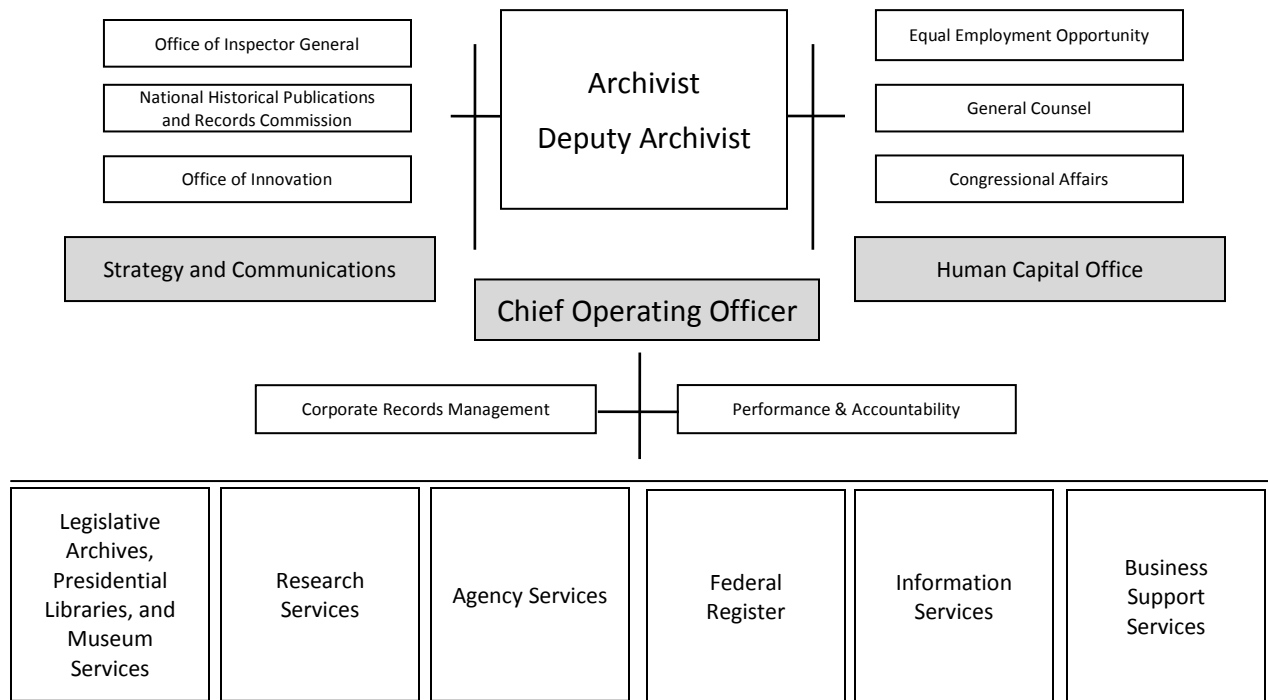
Office of Inspector General

National Historical Publications and Records Commission

Office of Innovation

Archivist

Deputy Archivist

Equal Employment Opportunity

General Counsel

Congressional Affairs

Strategy and Communications

Human Capital Office

Chief Operating Officer

Corporate Records Management

Performance & Accountability

Legislative Archives, Presidential Libraries, and Museum Services

Research Services

Agency Services

Federal Register

Information Services

Business Support Services